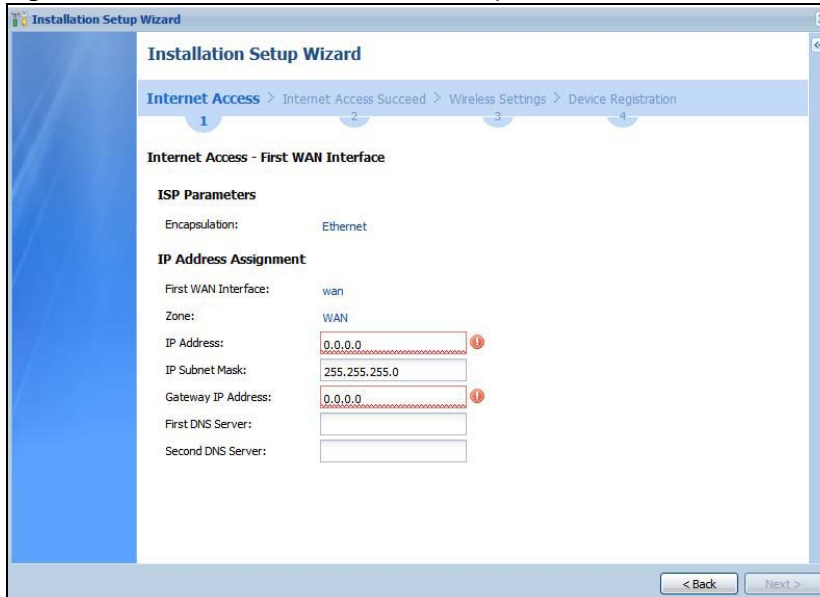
Installation Setup Wizard

Installation Setup Wizard

Internet Access > Internet Access Succeed > Wireless Settings > Device Registration
1 2 3 4

Internet Access - First WAN Interface

ISP Parameters

Encapsulation: Ethernet

IP Address Assignment

First WAN Interface: wan

Zone: WAN

IP Address: 0.0.0.0

IP Subnet Mask: 255.255.255.0

Gateway IP Address: 0.0.0.0

First DNS Server:

Second DNS Server:

< Back Next >